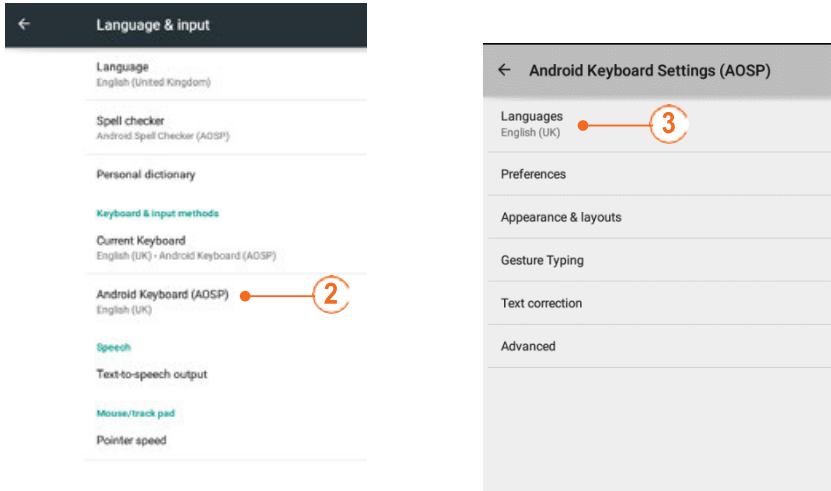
Language & input

Language
English (United Kingdom)

Spell checker
Android Spell Checker (AOSP)

Personal dictionary

Keyboard & input methods

Current Keyboard
English (UK) - Android Keyboard (AOSP)

Android Keyboard (AOSP)
English (UK)

2

Speech

Text-to-speech output

Mouse/track pad

Pointer speed

Android Keyboard Settings (AOSP)

Languages
English (UK)

3

Preferences

Appearance & layouts

Gesture Typing

Text correction

Advanced